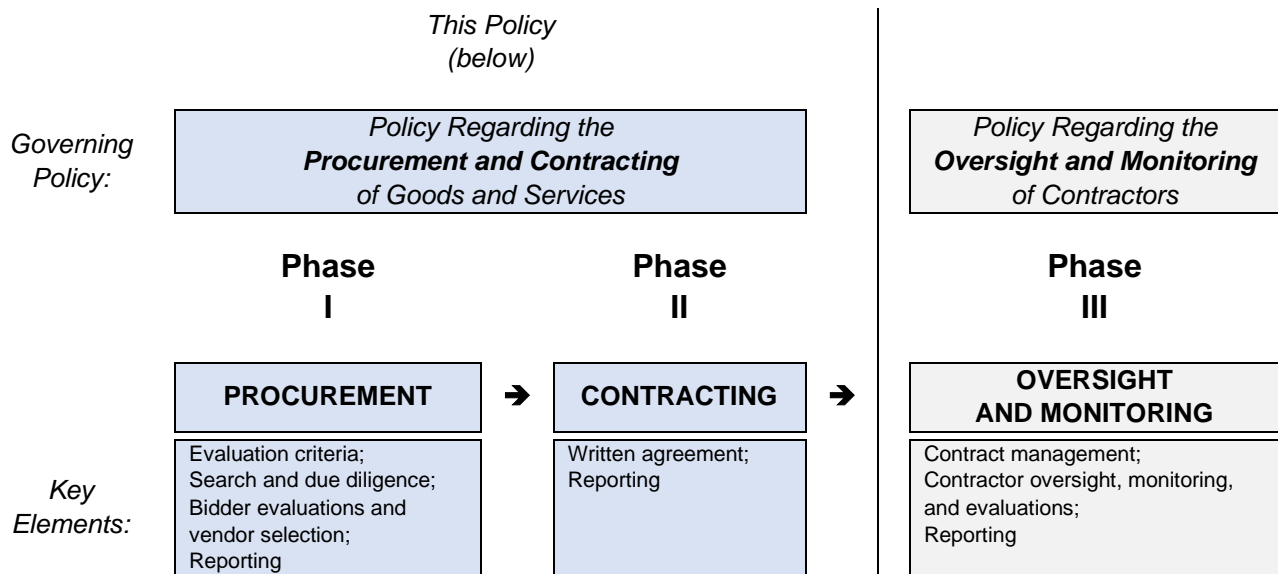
This Policy (below)

Governing Policy:

Policy Regarding the **Procurement and Contracting** of Goods and Services

Policy Regarding the **Oversight and Monitoring** of Contractors

Phase I

Phase II

Phase III

PROCUREMENT ➔ CONTRACTING ➔ OVERSIGHT AND MONITORING

Key Elements:

Evaluation criteria;
Search and due diligence;
Bidder evaluations and vendor selection;
Reporting

Written agreement;
Reporting

Contract management;
Contractor oversight, monitoring, and evaluations;
Reporting